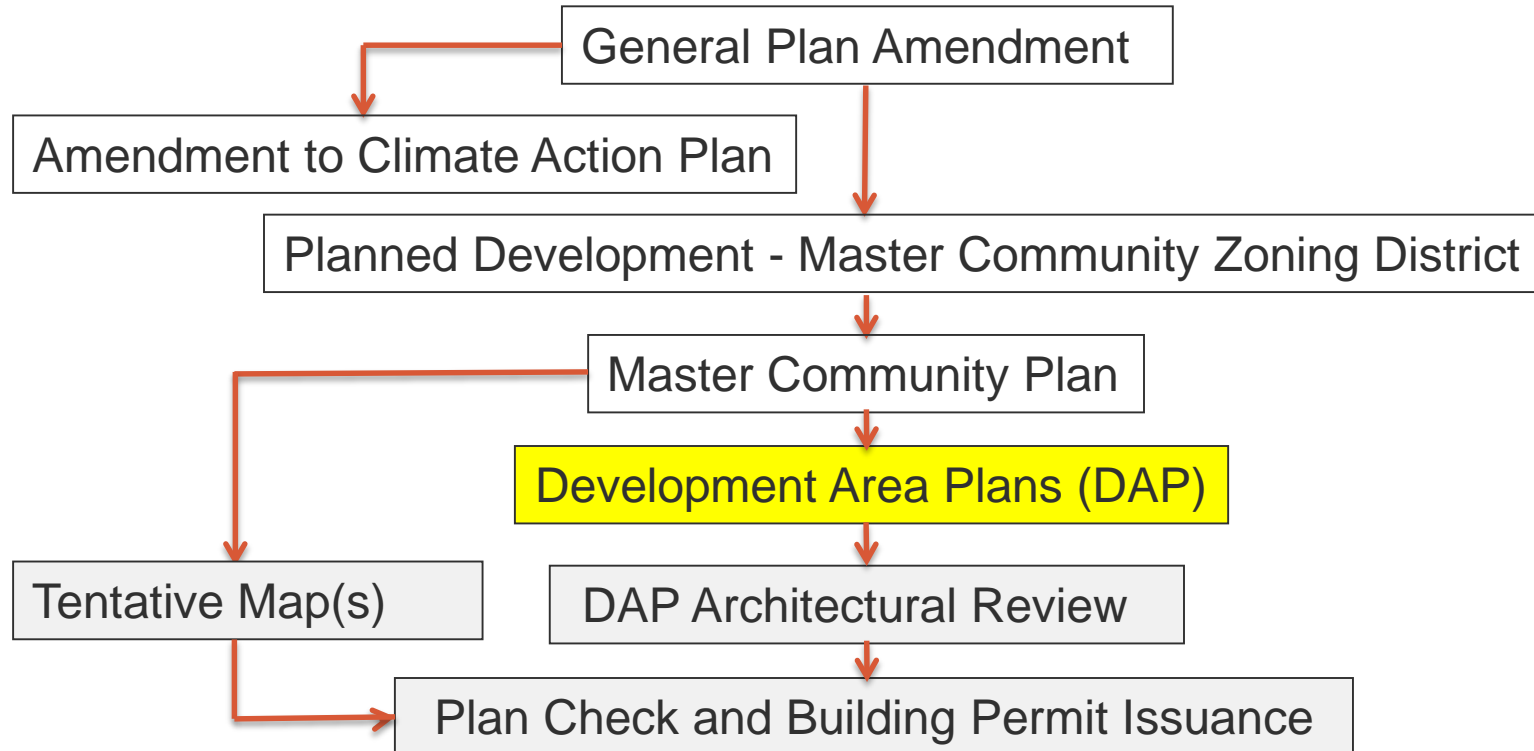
General Plan Amendment

Amendment to Climate Action Plan

Planned Development - Master Community Zoning District

Master Community Plan

Development Area Plans (DAP)

Tentative Map(s)

DAP Architectural Review

Plan Check and Building Permit Issuance